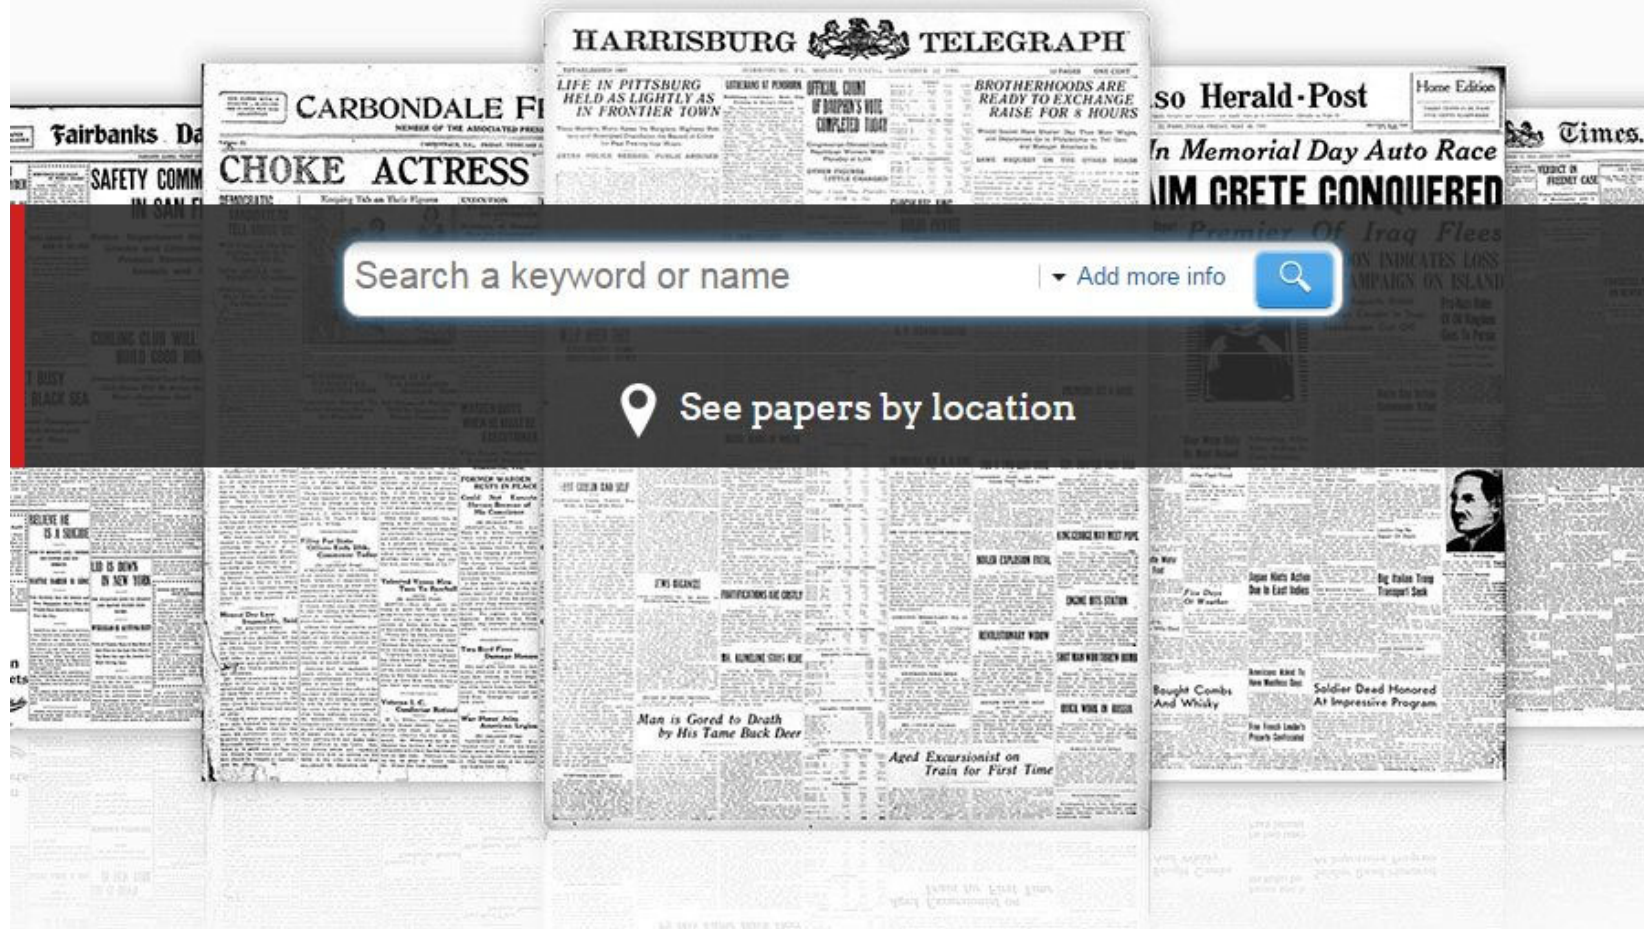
HARRISBURG TELEGRAPH

LIFE IN PITTSBURG HELD AS LIGHTLY AS IN FRONTIER TOWN

OFFICIAL COUNT OF DAUPHIN'S VOTE COMPLETED TODAY

BROTHERHOODS ARE READY TO EXCHANGE RAISE FOR 8 HOURS

Fairbanks Da

SAFETY COMM IN SAN F

CARBONDALE F

CHOKE ACTRESS

so Herald-Post

Home Edition

In Memorial Day Auto Race

IM CRETE CONQUERED

Premier Of Iraq Flees

Times.

Search a keyword or name

Add more info

See papers by location

Man is Gored to Death by His Tame Buck Deer

Aged Excursionist on Train for First Time

Bought Combs And Whisky

Soldier Dead Honored At Impressive Program